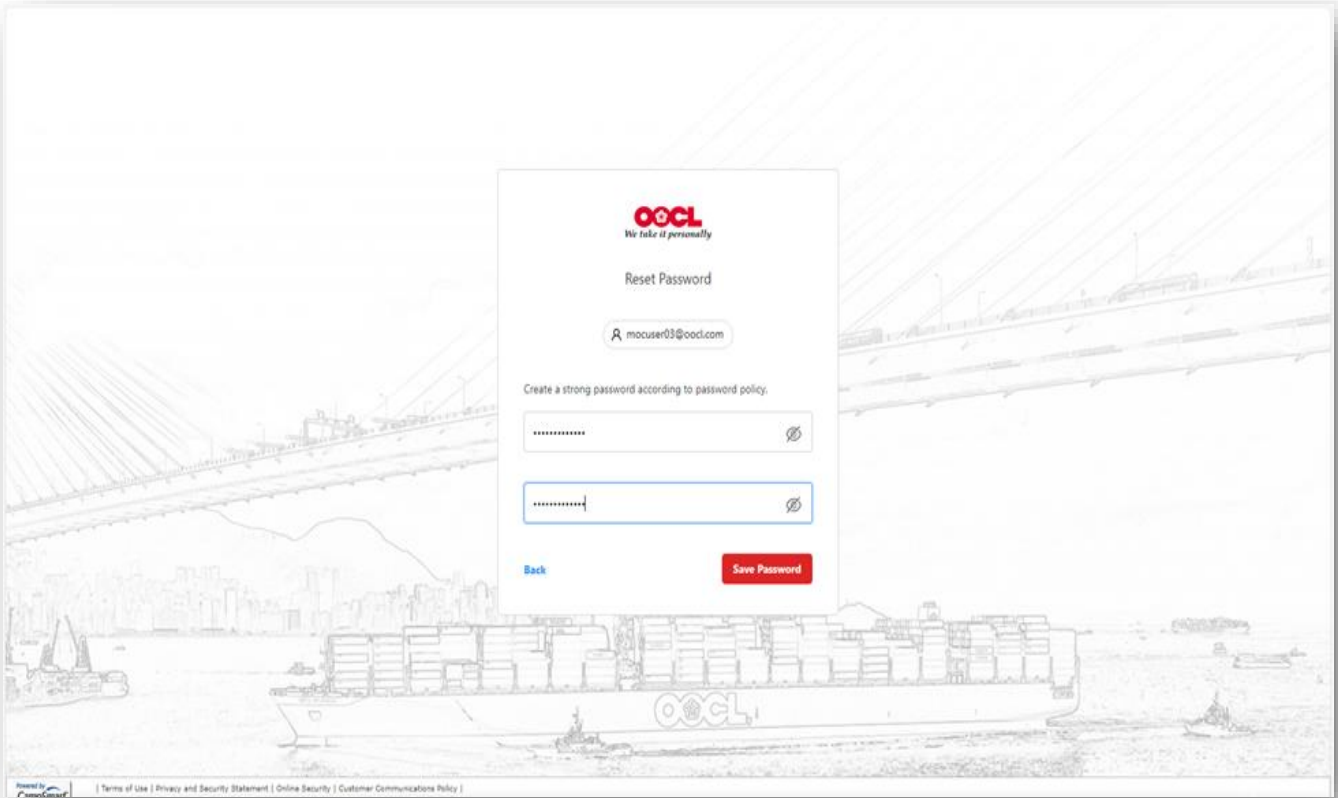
OOCL
We take it personally

Reset Password

mocuser03@oocl.com

Create a strong password according to password policy.

••••••••••••

••••••••••••

Back

Save Password

OOCL

Powered by CargoSmart

| Terms of Use | Privacy and Security Statement | Online Security | Customer Communications Policy |